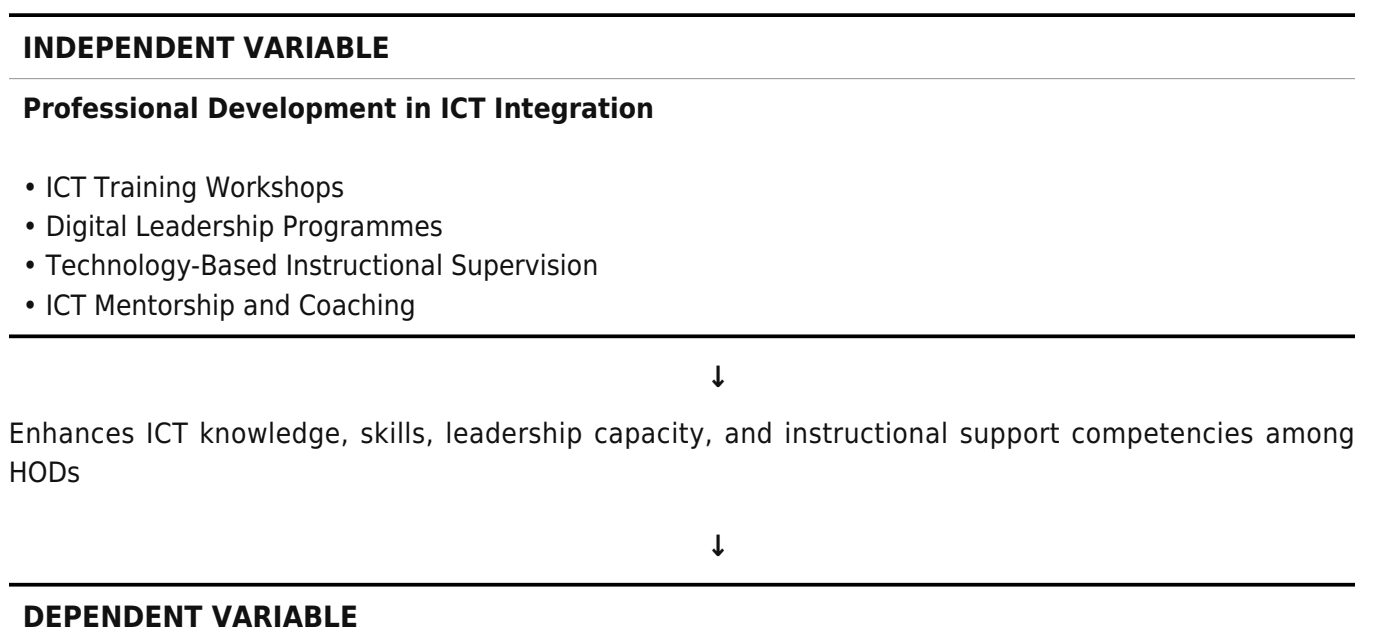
**INDEPENDENT VARIABLE**

**Professional Development in ICT Integration**

• ICT Training Workshops
• Digital Leadership Programmes
• Technology-Based Instructional Supervision
• ICT Mentorship and Coaching

↓

Enhances ICT knowledge, skills, leadership capacity, and instructional support competencies among HODs

↓

**DEPENDENT VARIABLE**